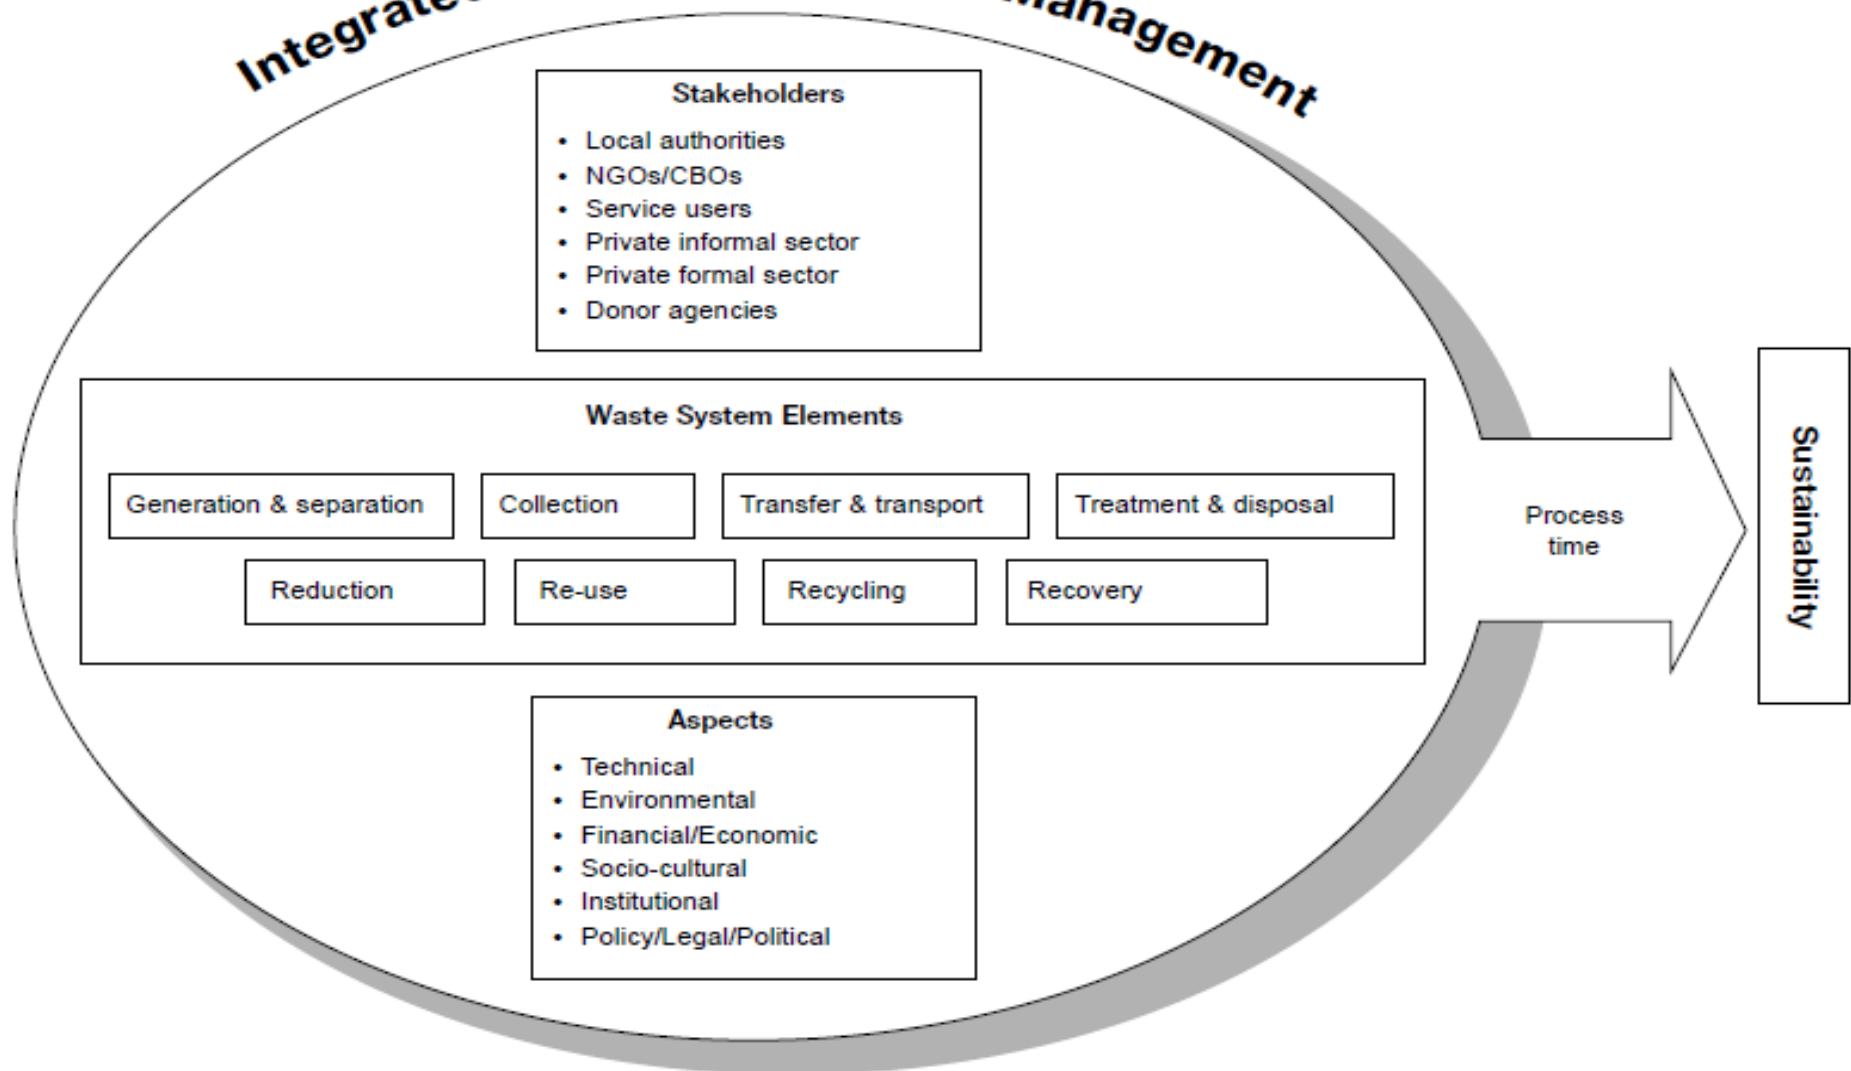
Integrate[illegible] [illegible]anagement

Stakeholders
- Local authorities
- NGOs/CBOs
- Service users
- Private informal sector
- Private formal sector
- Donor agencies

Waste System Elements

Generation & separation
Collection
Transfer & transport
Treatment & disposal
Reduction
Re-use
Recycling
Recovery

Aspects
- Technical
- Environmental
- Financial/Economic
- Socio-cultural
- Institutional
- Policy/Legal/Political

Process time

Sustainability